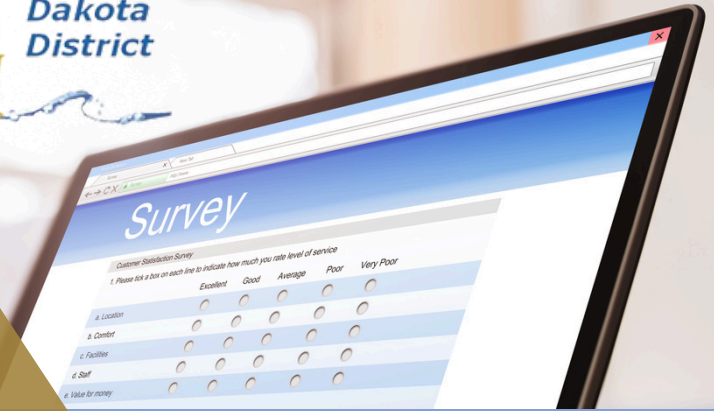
Dakota District

Survey

Customer Satisfaction Survey

1. Please tick a box on each line to indicate how much you rate level of service

| | Excellent | Good | Average | Poor | Very Poor |
|---|---|---|---|---|---|
| a. Location | | | | | |
| b. Comfort | | | | | |
| c. Facilities | | | | | |
| d. Staff | | | | | |
| e. Value for money | | | | | |